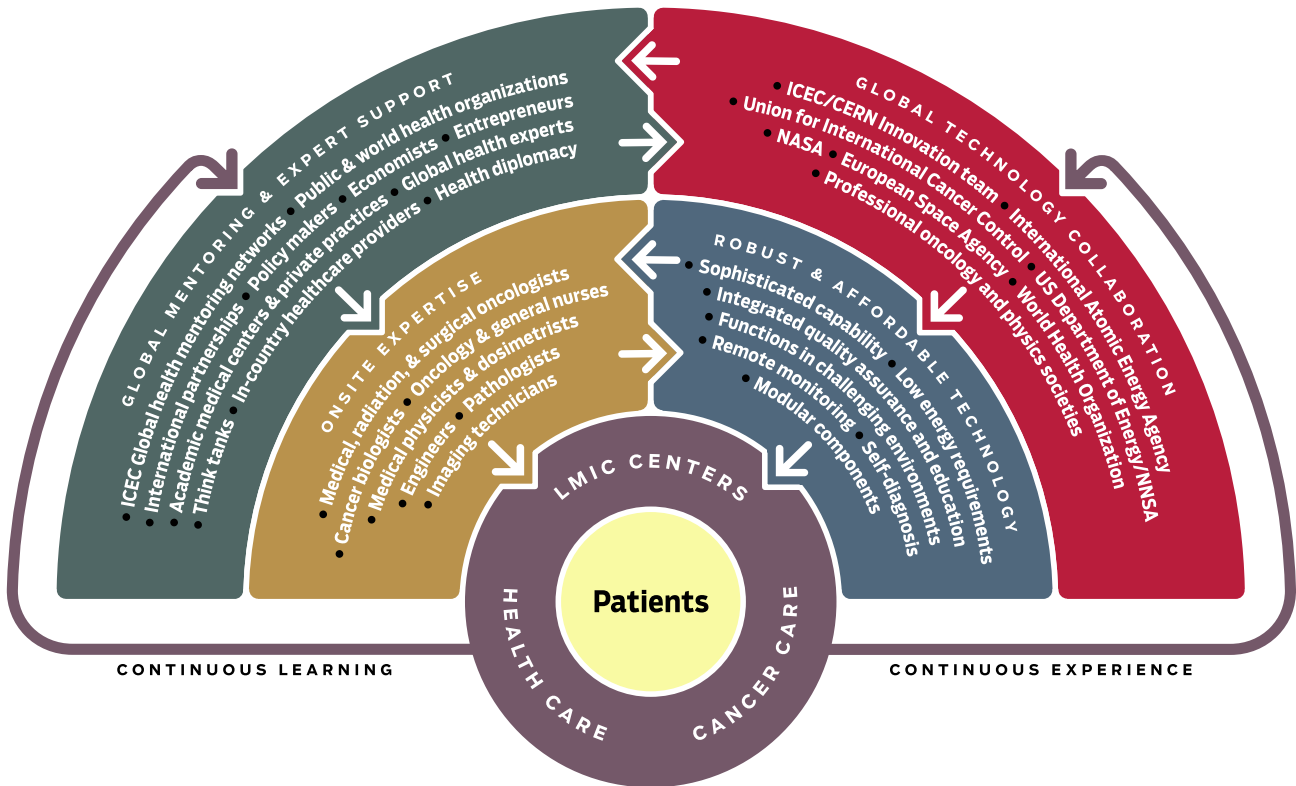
GLOBAL MENTORING & EXPERT SUPPORT

• ICEC Global health mentoring networks • Public & world health organizations
• International partnerships • Policy makers • Economists • Entrepreneurs
• Academic medical centers & private practices • Global health experts
• Think tanks • In-country healthcare providers • Health diplomacy

GLOBAL TECHNOLOGY COLLABORATION

• ICEC/CERN Innovation team • International Atomic Energy Agency
• Union for International Cancer Control • US Department of Energy/NNSA
• NASA • European Space Agency • World Health Organization
• Professional oncology and physics societies

ONSITE EXPERTISE

• Medical, radiation, & surgical oncologists
• Cancer biologists • Oncology & general nurses
• Medical physicists & dosimetrists
• Engineers • Pathologists
• Imaging technicians

ROBUST & AFFORDABLE TECHNOLOGY

• Sophisticated capability • Low energy requirements
• Integrated quality assurance and education
• Functions in challenging environments
• Remote monitoring • Self-diagnosis
• Modular components

LMIC CENTERS

Patients

HEALTH CARE

CANCER CARE

CONTINUOUS LEARNING

CONTINUOUS EXPERIENCE